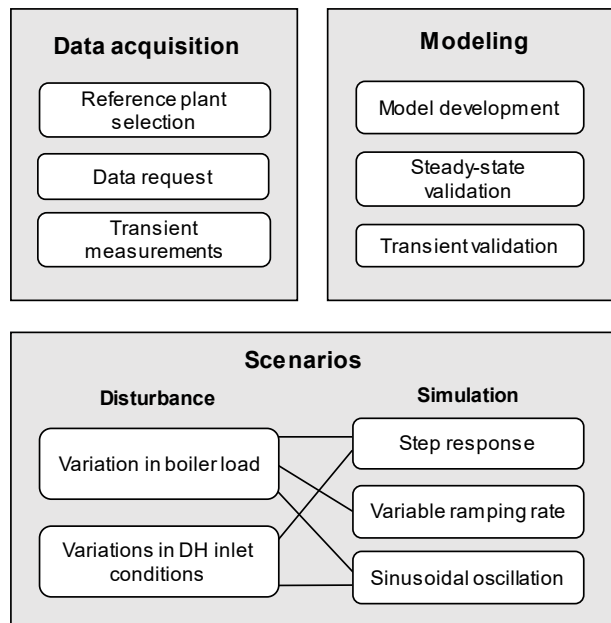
Data acquisition

Reference plant selection

Data request

Transient measurements

Modeling

Model development

Steady-state validation

Transient validation

Scenarios

Disturbance

Simulation

Variation in boiler load

Variations in DH inlet conditions

Step response

Variable ramping rate

Sinusoidal oscillation